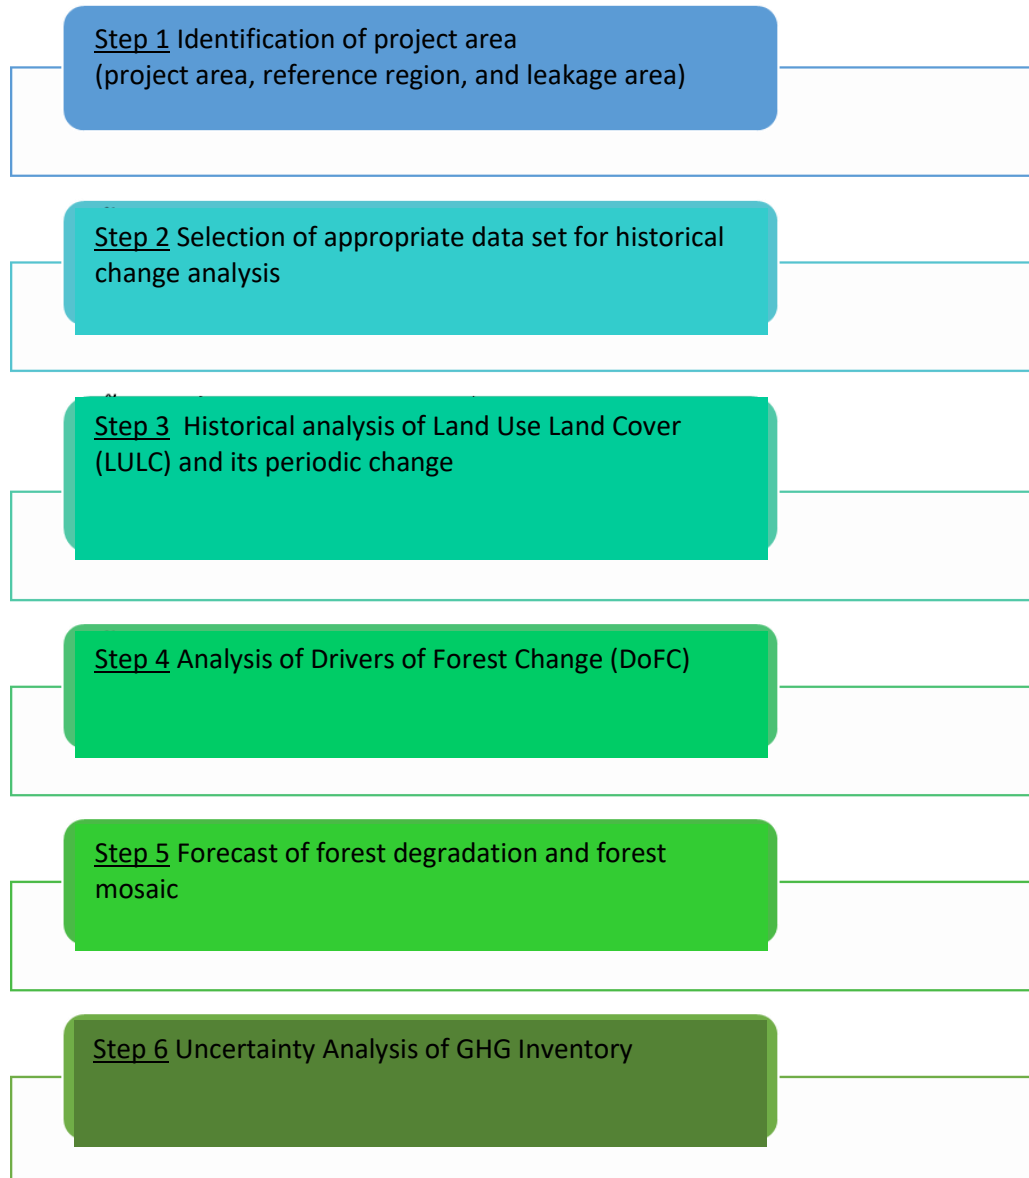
Step 1 Identification of project area (project area, reference region, and leakage area)

Step 2 Selection of appropriate data set for historical change analysis

Step 3 Historical analysis of Land Use Land Cover (LULC) and its periodic change

Step 4 Analysis of Drivers of Forest Change (DoFC)

Step 5 Forecast of forest degradation and forest mosaic

Step 6 Uncertainty Analysis of GHG Inventory